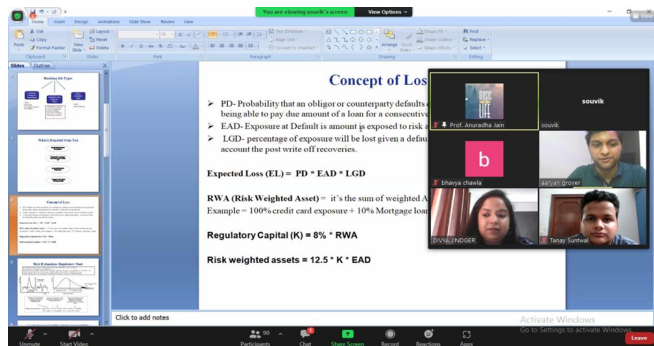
You are viewing souvik's screen View Options

Home Insert Design Animations Slide Show Review View

Cut Copy Format Painter Paste Clipboard New Slide Layout Reset Delete Slides Font Paragraph Text Direction Align Text Convert to SmartArt Drawing Arrange Quick Styles Shape Fill Shape Outline Shape Effects Find Replace Select Editing

Slides Outline

Concept of Los

➢ PD- Probability that an obligor or counterparty defaults being able to pay due amount of a loan for a consecutive

➢ EAD- Exposure at Default is amount is exposed to risk a

➢ LGD- percentage of exposure will be lost given a defau account the post write off recoveries.

Expected Loss (EL) = PD * EAD * LGD

RWA (Risk Weighted Asset) = it's the sum of weighted A Example = 100% credit card exposure + 10% Mortgage loa

Regulatory Capital (K) = 8% * RWA

Risk weighted assets = 12.5 * K * EAD

Click to add notes

Prof. Anuradha Jain

souvik

souvik

bhavya chawla

aaryan grover

DIVYA JINDGER

Tanay Suntwal

Activate Windows
Go to Settings to activate Windows.

Unmute Start Video Participants 80 Chat Share Screen Record Reactions Apps Leave